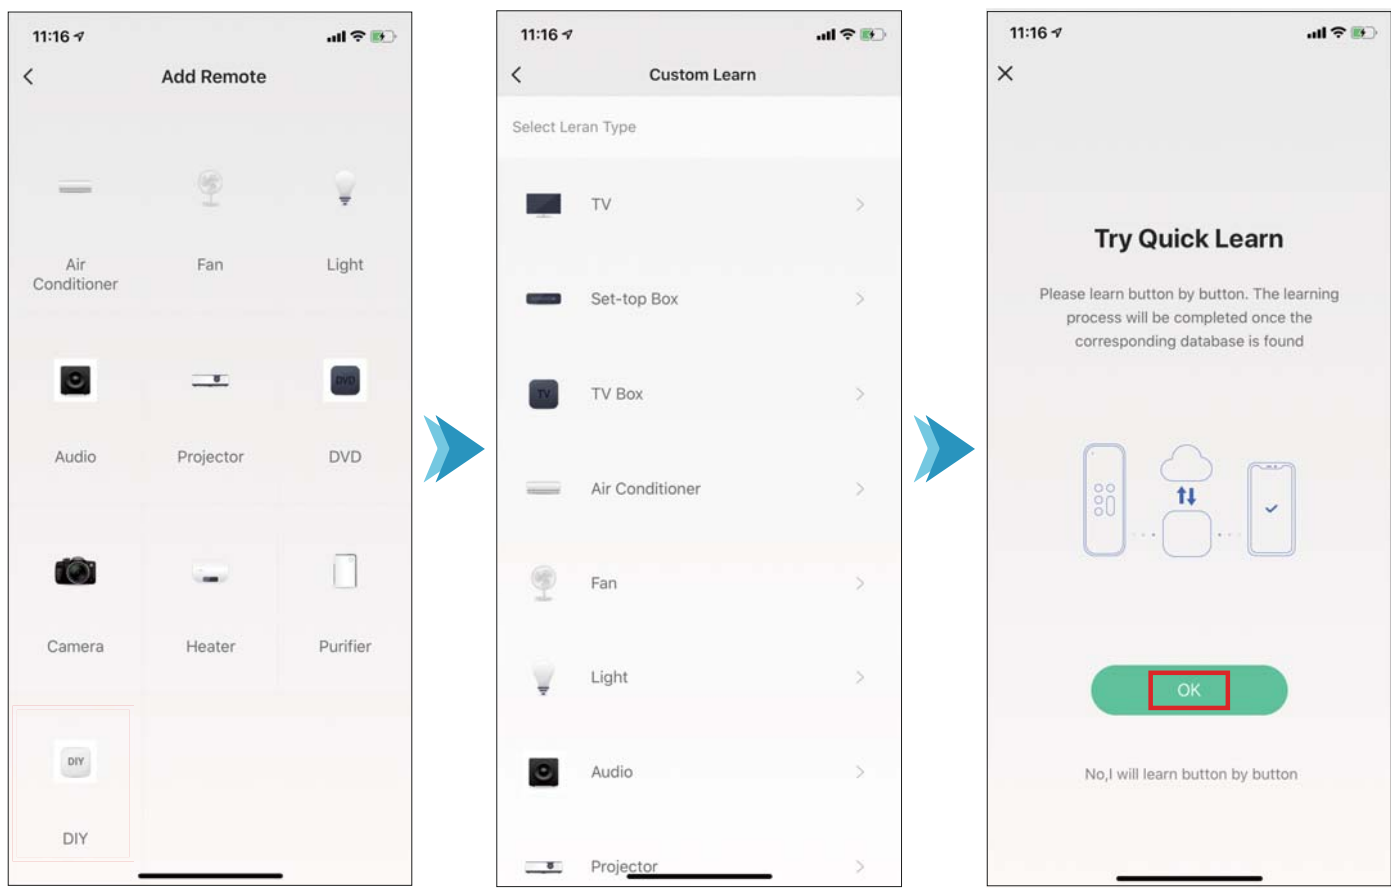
11:16

Add Remote

Air Conditioner

Fan

Light

Audio

Projector

DVD

DVD

Camera

Heater

Purifier

DIY

DIY

11:16

Custom Learn

Select Leran Type

TV

Set-top Box

TV

TV Box

Air Conditioner

Fan

Light

Audio

Projector

11:16

Try Quick Learn

Please learn button by button. The learning process will be completed once the corresponding database is found

OK

No,I will learn button by button